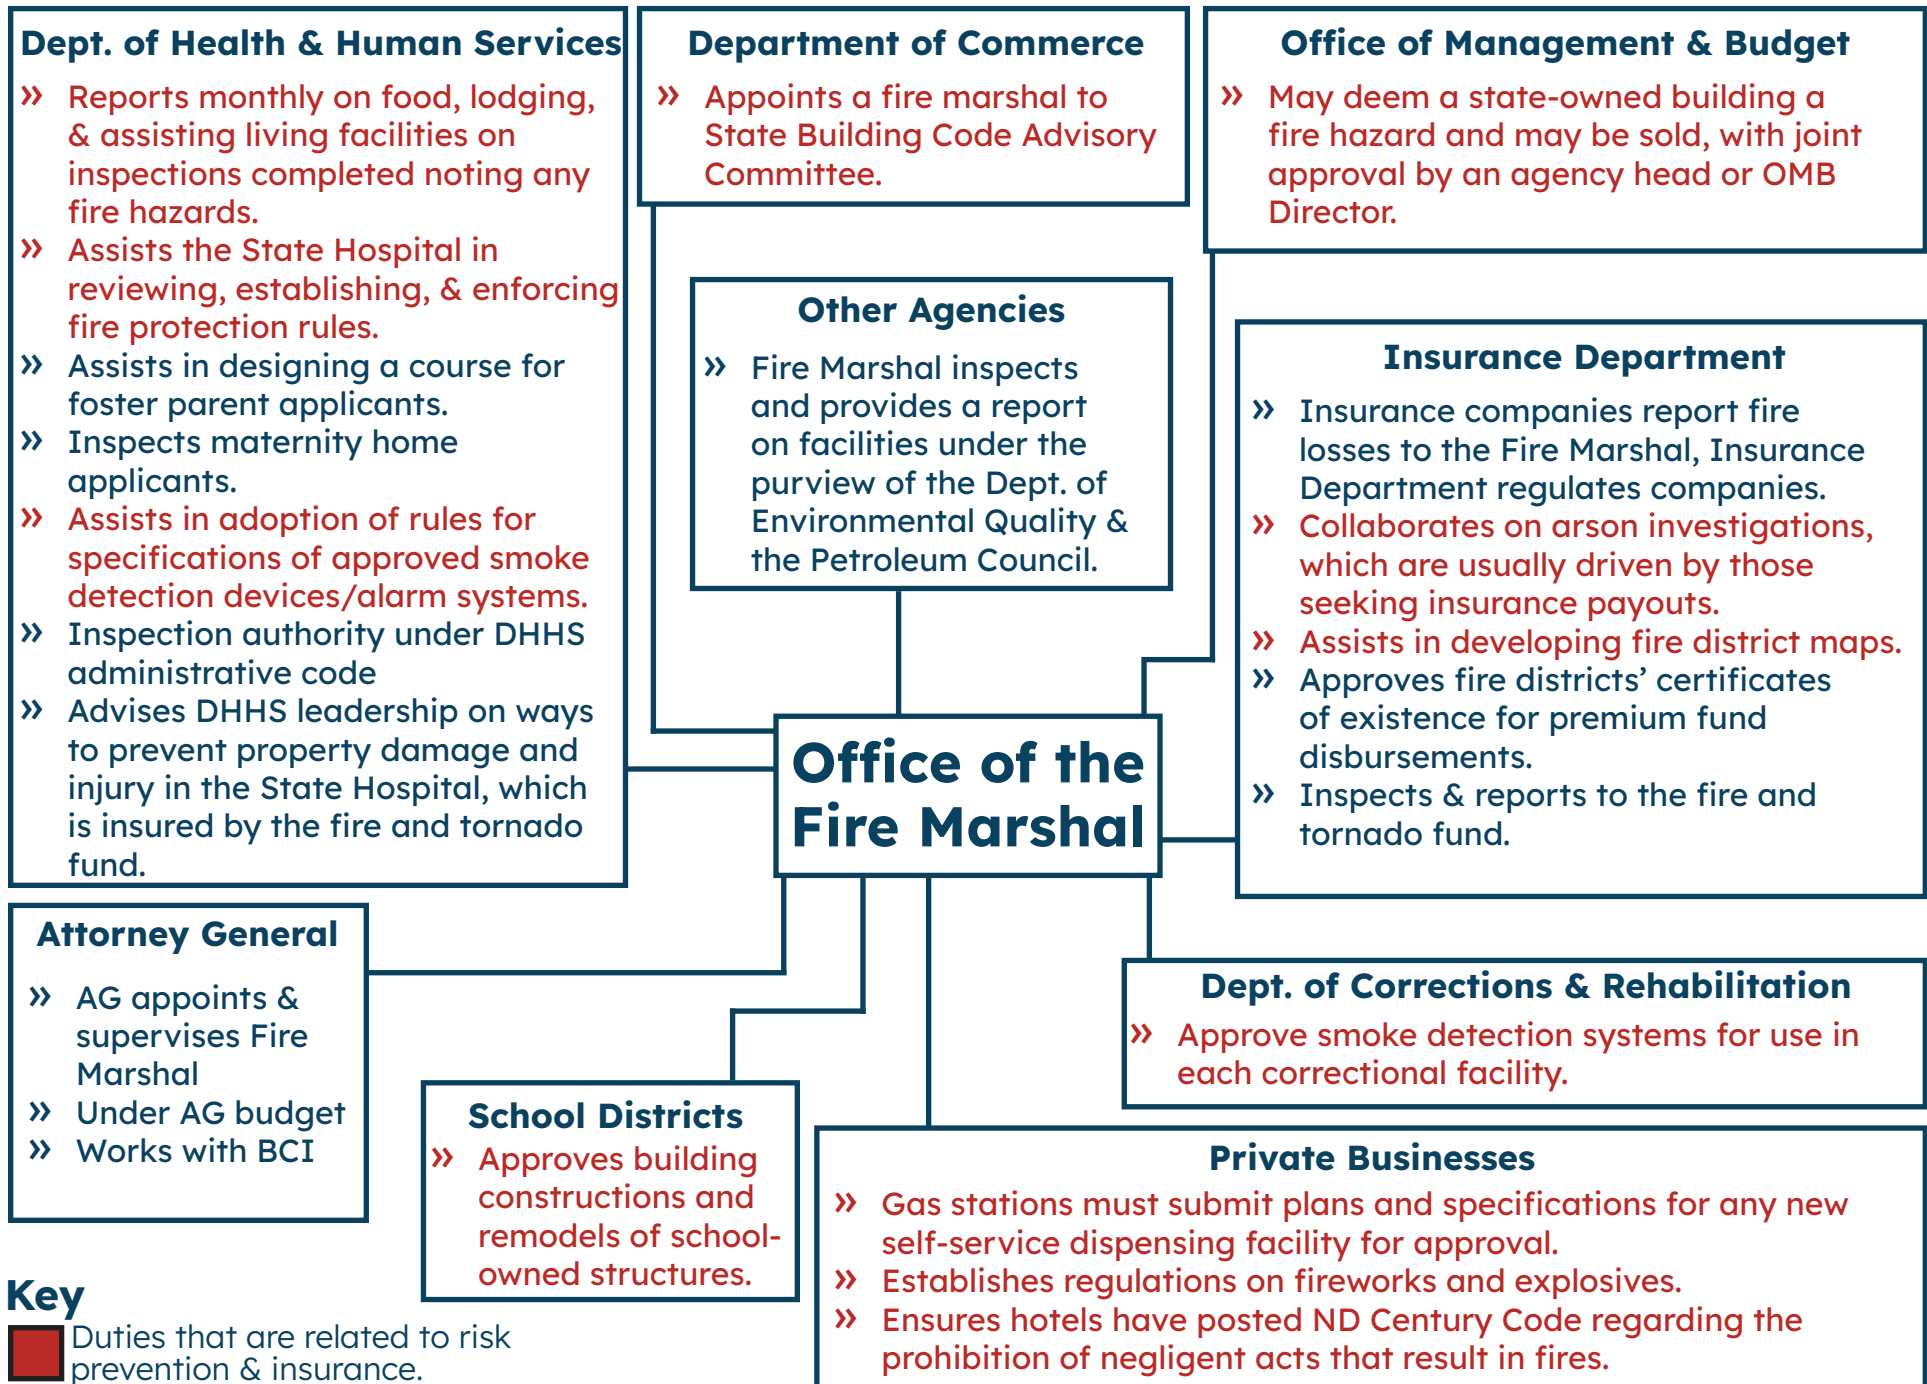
Dept. of Health & Human Services

» Reports monthly on food, lodging, & assisting living facilities on inspections completed noting any fire hazards.
» Assists the State Hospital in reviewing, establishing, & enforcing fire protection rules.
» Assists in designing a course for foster parent applicants.
» Inspects maternity home applicants.
» Assists in adoption of rules for specifications of approved smoke detection devices/alarm systems.
» Inspection authority under DHHS administrative code
» Advises DHHS leadership on ways to prevent property damage and injury in the State Hospital, which is insured by the fire and tornado fund.

Department of Commerce

» Appoints a fire marshal to State Building Code Advisory Committee.

Office of Management & Budget

» May deem a state-owned building a fire hazard and may be sold, with joint approval by an agency head or OMB Director.

Other Agencies

» Fire Marshal inspects and provides a report on facilities under the purview of the Dept. of Environmental Quality & the Petroleum Council.

Insurance Department

» Insurance companies report fire losses to the Fire Marshal, Insurance Department regulates companies.
» Collaborates on arson investigations, which are usually driven by those seeking insurance payouts.
» Assists in developing fire district maps.
» Approves fire districts' certificates of existence for premium fund disbursements.
» Inspects & reports to the fire and tornado fund.

Office of the Fire Marshal

Attorney General

» AG appoints & supervises Fire Marshal
» Under AG budget
» Works with BCI

Dept. of Corrections & Rehabilitation

» Approve smoke detection systems for use in each correctional facility.

School Districts

» Approves building constructions and remodels of school-owned structures.

Private Businesses

» Gas stations must submit plans and specifications for any new self-service dispensing facility for approval.
» Establishes regulations on fireworks and explosives.
» Ensures hotels have posted ND Century Code regarding the prohibition of negligent acts that result in fires.

Key
Duties that are related to risk prevention & insurance.